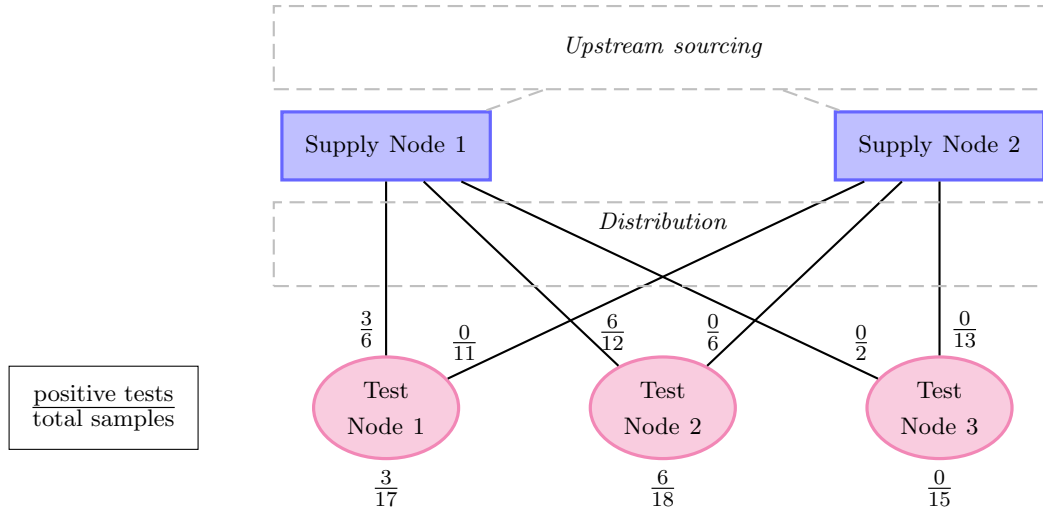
*Upstream sourcing*

Supply Node 1

Supply Node 2

*Distribution*

$\frac{3}{6}$ $\frac{0}{11}$ $\frac{6}{12}$ $\frac{0}{6}$ $\frac{0}{2}$ $\frac{0}{13}$

$\frac{\text{positive tests}}{\text{total samples}}$

Test Node 1

Test Node 2

Test Node 3

$\frac{3}{17}$ $\frac{6}{18}$ $\frac{0}{15}$